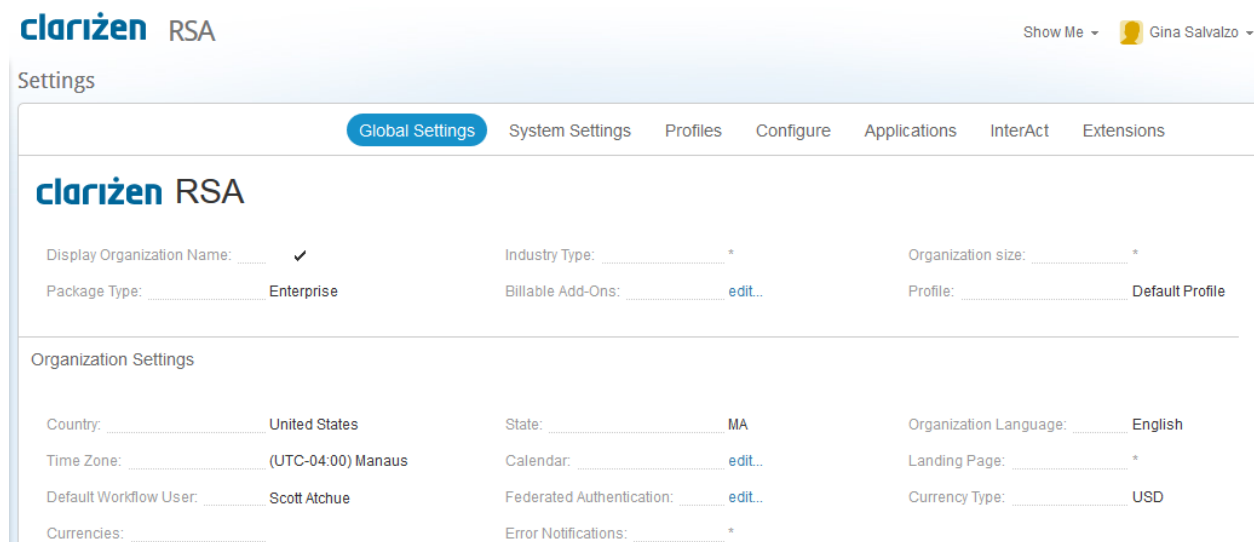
clarizen RSA

Show Me Gina Salvalzo

Settings

Global Settings System Settings Profiles Configure Applications InterAct Extensions

clarizen RSA

Display Organization Name: ✔
Industry Type: *
Organization size: *
Package Type: Enterprise
Billable Add-Ons: edit...
Profile: Default Profile

Organization Settings

Country: United States
State: MA
Organization Language: English
Time Zone: (UTC-04:00) Manaus
Calendar: edit...
Landing Page: *
Default Workflow User: Scott Atchue
Federated Authentication: edit...
Currency Type: USD
Currencies:
Error Notifications: *